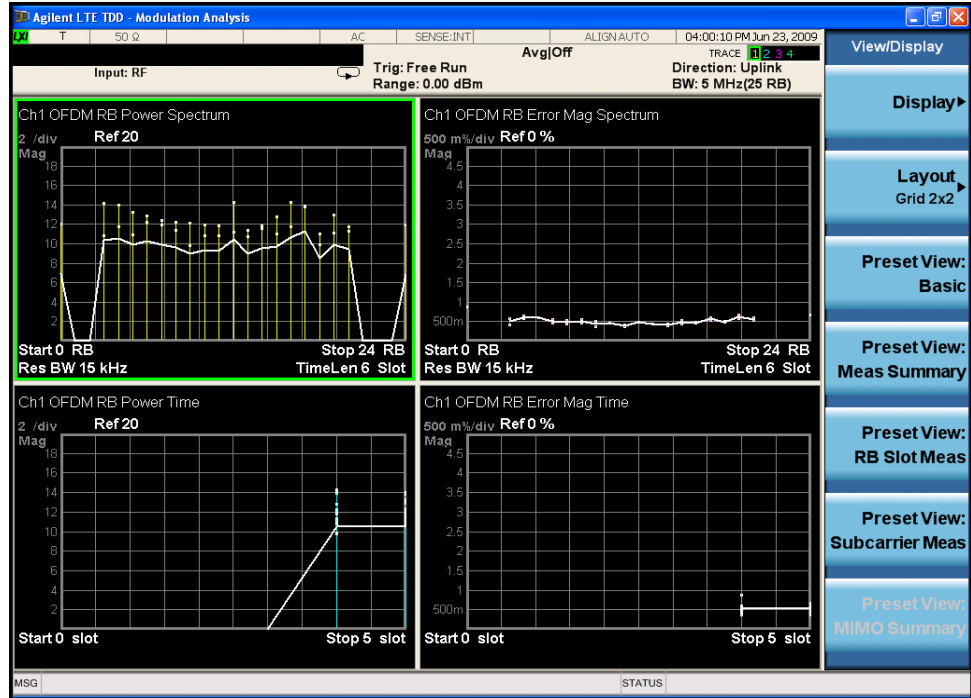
Agilent LTE TDD - Modulation Analysis

T | 50 Ω | AC | SENSE:INT | ALIGN AUTO | 04:00:10 PM Jun 23, 2009

Input: RF

Avg|Off
Trig: Free Run
Range: 0.00 dBm

TRACE 1 2 3 4
Direction: Uplink
BW: 5 MHz(25 RB)

View/Display

Ch1 OFDM RB Power Spectrum
2 /div Ref 20
Mag
18
16
14
12
10
8
6
4
2
Start 0 RB Stop 24 RB
Res BW 15 kHz TimeLen 6 Slot

Ch1 OFDM RB Error Mag Spectrum
500 m%/div Ref 0 %
Mag
4.5
4
3.5
3
2.5
2
1.5
1
500m
Start 0 RB Stop 24 RB
Res BW 15 kHz TimeLen 6 Slot

Ch1 OFDM RB Power Time
2 /div Ref 20
Mag
18
16
14
12
10
8
6
4
2
Start 0 slot Stop 5 slot

Ch1 OFDM RB Error Mag Time
500 m%/div Ref 0 %
Mag
4.5
4
3.5
3
2.5
2
1.5
1
500m
Start 0 slot Stop 5 slot

Display
Layout
Grid 2x2
Preset View:
Basic
Preset View:
Meas Summary
Preset View:
RB Slot Meas
Preset View:
Subcarrier Meas
Preset View:
MIMO Summary

MSG
STATUS